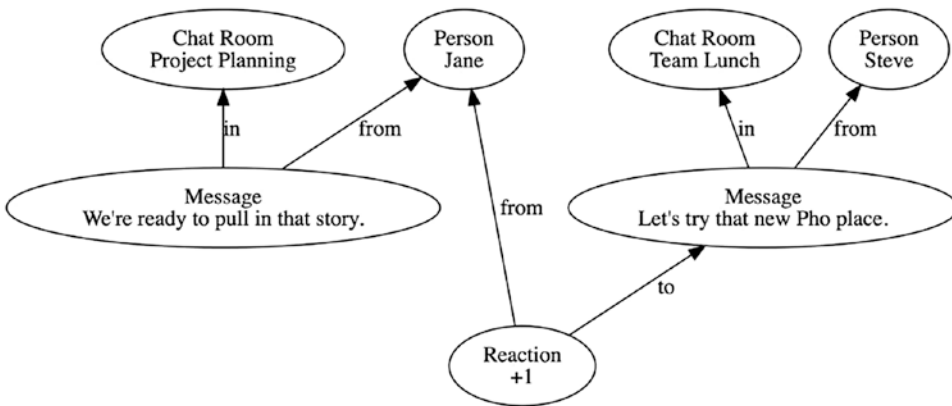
Chat Room
Project Planning

Person
Jane

Chat Room
Team Lunch

Person
Steve

in

from

in

from

Message
We're ready to pull in that story.

from

Message
Let's try that new Pho place.

to

Reaction
+1